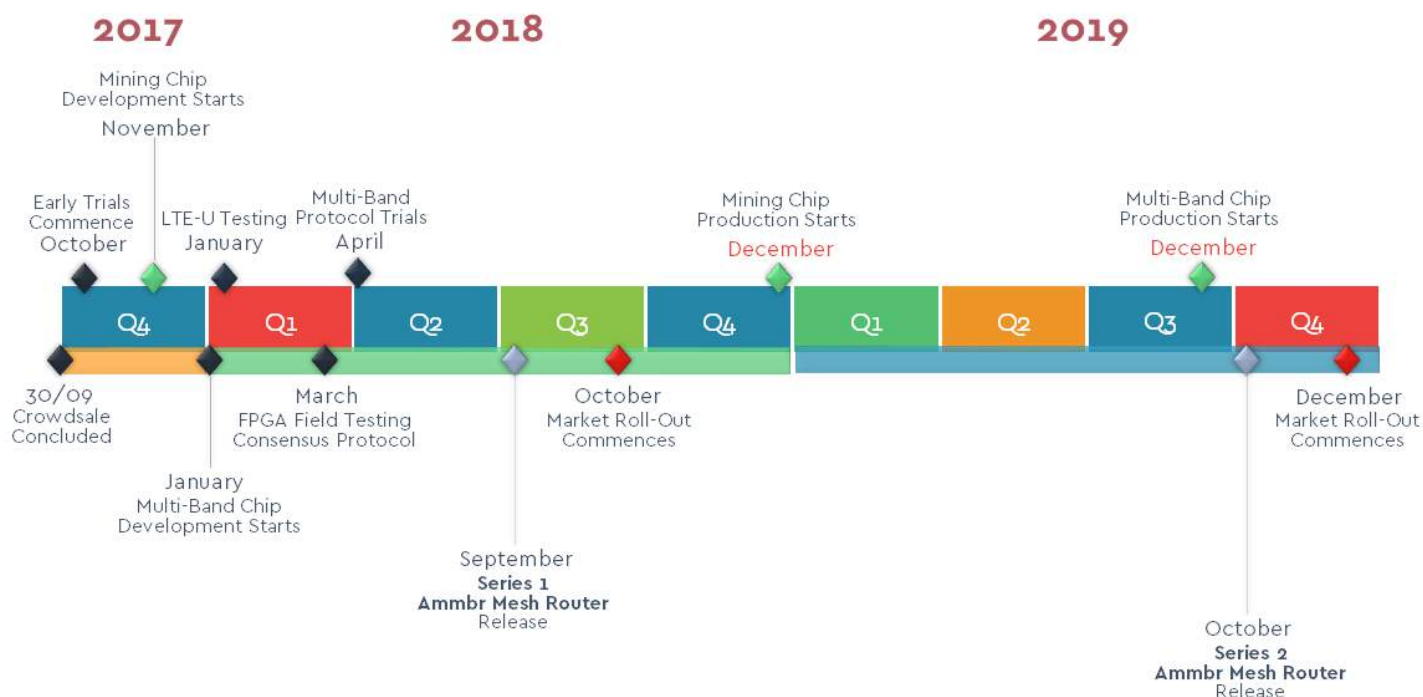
2017

2018

2019

Mining Chip Development Starts
November

Early Trials Commence
October

LTE-U Testing
January

Multi-Band Protocol Trials
April

Mining Chip Production Starts
December

Multi-Band Chip Production Starts
December

Q4

Q1

Q2

Q3

Q4

Q1

Q2

Q3

Q4

30/09
Crowdsale Concluded

January
Multi-Band Chip Development Starts

March
FPGA Field Testing Consensus Protocol

September
**Series 1**
**Ammbr Mesh Router**
Release

October
Market Roll-Out Commences

October
**Series 2**
**Ammbr Mesh Router**
Release

December
Market Roll-Out Commences